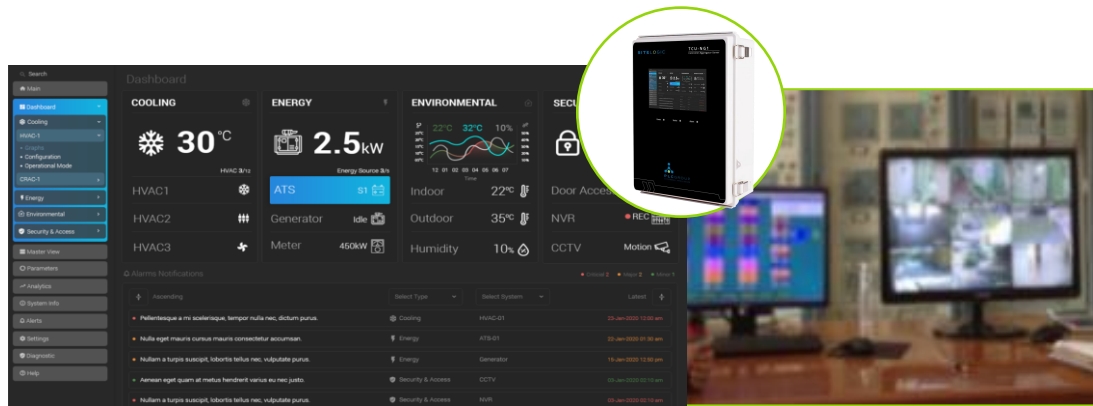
Search
Main
Dashboard
Cooling
HVAC-1
Graphs
Configuration
Operational Mode
CRAC-1
Energy
Environmental
Security & Access
Master View
Parameters
Analytics
System Info
Alerts
Settings
Diagnostic
Help

Dashboard

COOLING
30 °C
HVAC 3/12
HVAC1
HVAC2
HVAC3

ENERGY
2.5 kW
Energy Source 3/5
ATS S1
Generator Idle
Meter 450kW

ENVIRONMENTAL
22°C 32°C 10%
12 01 02 03 04 05 06 07
Time
Indoor 22°C
Outdoor 35°C
Humidity 10%

SECU
Door Access
NVR REC
CCTV Motion

Alarms Notifications
Critical 2 Major 2 Minor 1

Ascending | Select Type | Select System | Latest
Pellentesque a mi scelerisque, tempor nulla nec, dictum purus. | Cooling | HVAC-01 | 23-Jan-2020 12:50 am
Nulla eget mauris cursus mauris consectetur accumsan. | Energy | ATS-01 | 23-Jan-2020 01:30 am
Nullam a turpis suscipit, lobortis tellus nec, vulputate purus. | Energy | Generator | 15-Jan-2020 12:50 pm
Aenean eget quam at metus hendrerit varius eu nec justo. | Security & Access | CCTV | 05-Jan-2020 02:10 am
Nullam a turpis suscipit, lobortis tellus nec, vulputate purus. | Security & Access | NVR | 05-Jan-2020 02:10 am

TCU-NGT